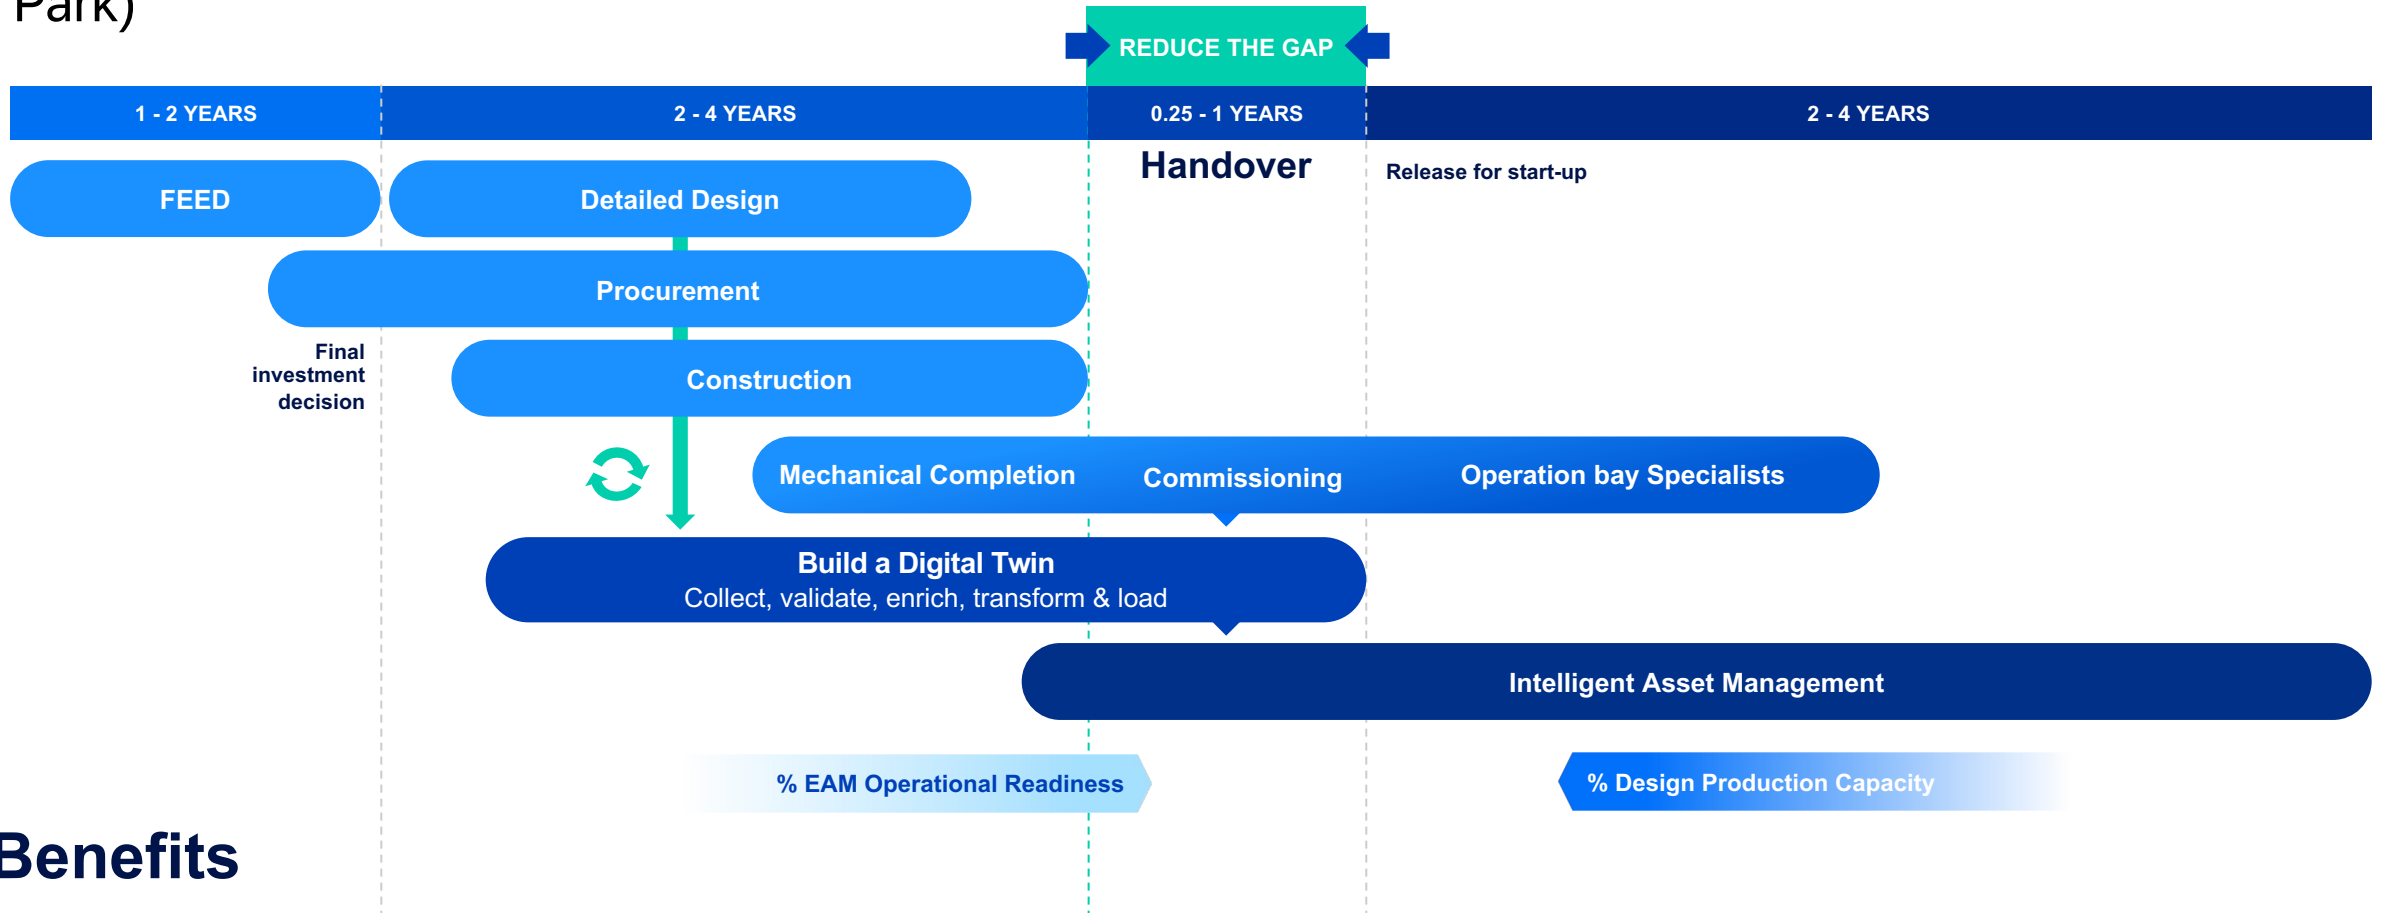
Park)

REDUCE THE GAP

1 - 2 YEARS

2 - 4 YEARS

0.25 - 1 YEARS

2 - 4 YEARS

Handover

Release for start-up

FEED

Detailed Design

Procurement

Final investment decision

Construction

Mechanical Completion

Commissioning

Operation bay Specialists

Build a Digital Twin
Collect, validate, enrich, transform & load

Intelligent Asset Management

% EAM Operational Readiness

% Design Production Capacity

Benefits